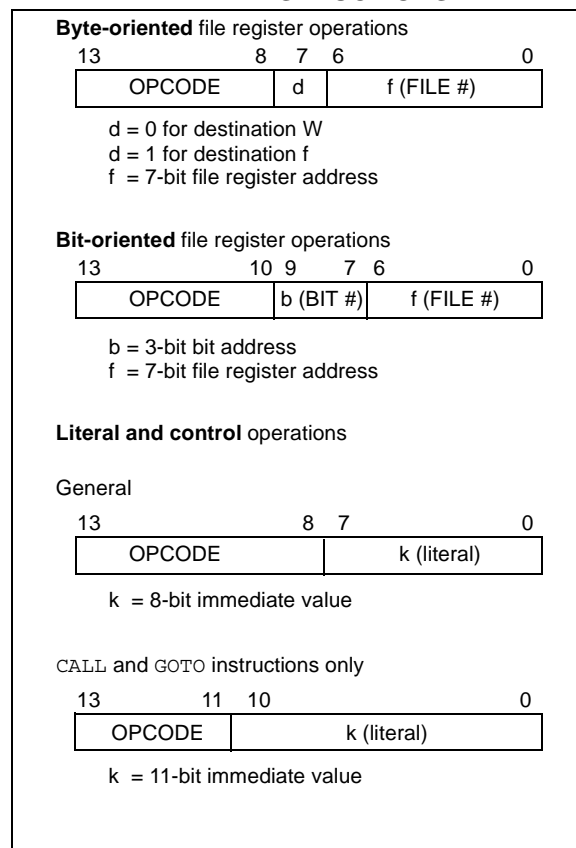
**Byte-oriented** file register operations

| 13 &nbsp;&nbsp;&nbsp;&nbsp;&nbsp;&nbsp;&nbsp; 8 | 7 | 6 &nbsp;&nbsp;&nbsp;&nbsp;&nbsp;&nbsp;&nbsp; 0 |
|---|---|---|
| OPCODE | d | f (FILE #) |

d = 0 for destination W
d = 1 for destination f
f = 7-bit file register address

**Bit-oriented** file register operations

| 13 &nbsp;&nbsp;&nbsp;&nbsp;&nbsp;&nbsp;&nbsp; 10 | 9 &nbsp;&nbsp;&nbsp; 7 | 6 &nbsp;&nbsp;&nbsp;&nbsp;&nbsp;&nbsp;&nbsp; 0 |
|---|---|---|
| OPCODE | b (BIT #) | f (FILE #) |

b = 3-bit bit address
f = 7-bit file register address

**Literal and control** operations

General

| 13 &nbsp;&nbsp;&nbsp;&nbsp;&nbsp;&nbsp;&nbsp; 8 | 7 &nbsp;&nbsp;&nbsp;&nbsp;&nbsp;&nbsp;&nbsp; 0 |
|---|---|
| OPCODE | k (literal) |

k = 8-bit immediate value

CALL and GOTO instructions only

| 13 &nbsp;&nbsp;&nbsp;&nbsp;&nbsp;&nbsp;&nbsp; 11 | 10 &nbsp;&nbsp;&nbsp;&nbsp;&nbsp;&nbsp;&nbsp; 0 |
|---|---|
| OPCODE | k (literal) |

k = 11-bit immediate value